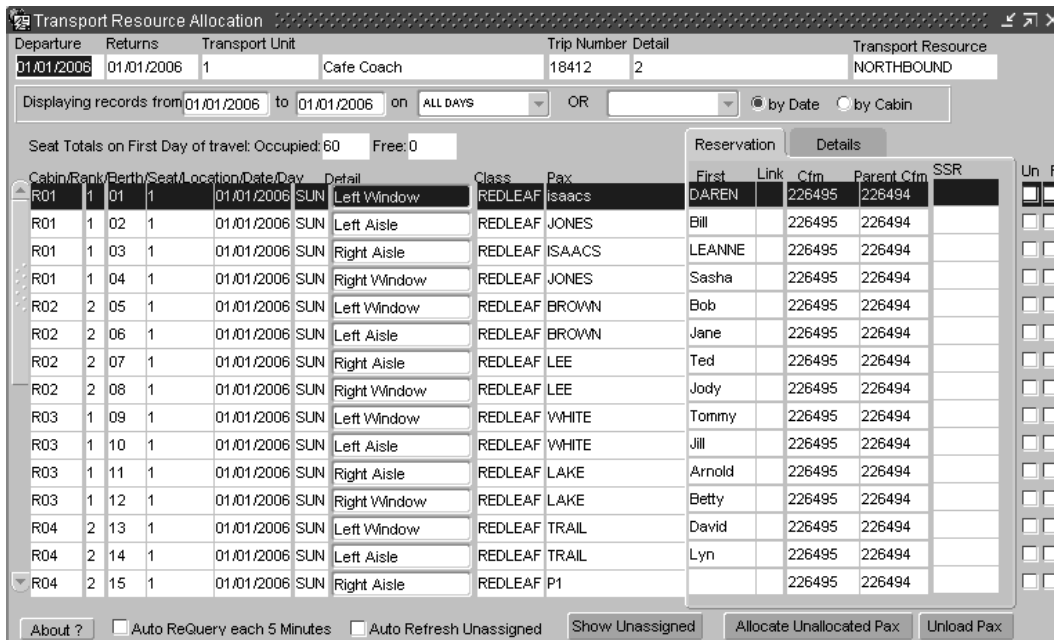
Transport Resource Allocation

| Departure | Returns | Transport Unit | | Trip Number | Detail | Transport Resource |
|---|---|---|---|---|---|---|
| 01/01/2006 | 01/01/2006 | 1 | Cafe Coach | 18412 | 2 | NORTHBOUND |

Displaying records from 01/01/2006 to 01/01/2006 on ALL DAYS OR by Date by Cabin

Seat Totals on First Day of travel: Occupied: 60 Free: 0

Reservation Details

| Cabin/Rank/Berth/Seat/Location/Date/Day | | | | | | Detail | Class | Pax | First | Link | Cfm | Parent Cfm | SSR | Un |
|---|---|---|---|---|---|---|---|---|---|---|---|---|---|---|
| R01 | 1 | 01 | 1 | 01/01/2006 | SUN | Left Window | REDLEAF | isaacs | DAREN | | 226495 | 226494 | | |
| R01 | 1 | 02 | 1 | 01/01/2006 | SUN | Left Aisle | REDLEAF | JONES | Bill | | 226495 | 226494 | | |
| R01 | 1 | 03 | 1 | 01/01/2006 | SUN | Right Aisle | REDLEAF | ISAACS | LEANNE | | 226495 | 226494 | | |
| R01 | 1 | 04 | 1 | 01/01/2006 | SUN | Right Window | REDLEAF | JONES | Sasha | | 226495 | 226494 | | |
| R02 | 2 | 05 | 1 | 01/01/2006 | SUN | Left Window | REDLEAF | BROWN | Bob | | 226495 | 226494 | | |
| R02 | 2 | 06 | 1 | 01/01/2006 | SUN | Left Aisle | REDLEAF | BROWN | Jane | | 226495 | 226494 | | |
| R02 | 2 | 07 | 1 | 01/01/2006 | SUN | Right Aisle | REDLEAF | LEE | Ted | | 226495 | 226494 | | |
| R02 | 2 | 08 | 1 | 01/01/2006 | SUN | Right Window | REDLEAF | LEE | Jody | | 226495 | 226494 | | |
| R03 | 1 | 09 | 1 | 01/01/2006 | SUN | Left Window | REDLEAF | WHITE | Tommy | | 226495 | 226494 | | |
| R03 | 1 | 10 | 1 | 01/01/2006 | SUN | Left Aisle | REDLEAF | WHITE | Jill | | 226495 | 226494 | | |
| R03 | 1 | 11 | 1 | 01/01/2006 | SUN | Right Aisle | REDLEAF | LAKE | Arnold | | 226495 | 226494 | | |
| R03 | 1 | 12 | 1 | 01/01/2006 | SUN | Right Window | REDLEAF | LAKE | Betty | | 226495 | 226494 | | |
| R04 | 2 | 13 | 1 | 01/01/2006 | SUN | Left Window | REDLEAF | TRAIL | David | | 226495 | 226494 | | |
| R04 | 2 | 14 | 1 | 01/01/2006 | SUN | Left Aisle | REDLEAF | TRAIL | Lyn | | 226495 | 226494 | | |
| R04 | 2 | 15 | 1 | 01/01/2006 | SUN | Right Aisle | REDLEAF | P1 | | | 226495 | 226494 | | |

About ? Auto ReQuery each 5 Minutes Auto Refresh Unassigned Show Unassigned Allocate Unallocated Pax Unload Pax